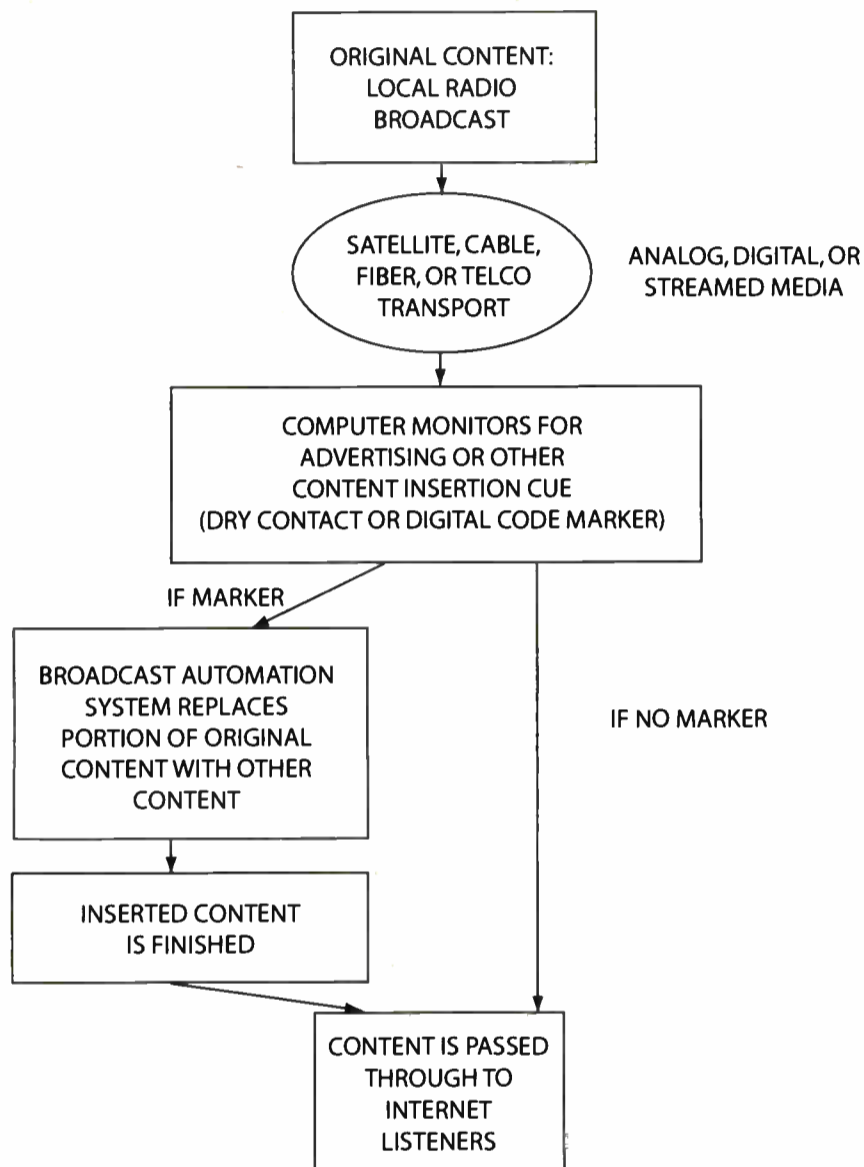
ORIGINAL CONTENT: LOCAL RADIO BROADCAST

SATELLITE, CABLE, FIBER, OR TELCO TRANSPORT

ANALOG, DIGITAL, OR STREAMED MEDIA

COMPUTER MONITORS FOR ADVERTISING OR OTHER CONTENT INSERTION CUE (DRY CONTACT OR DIGITAL CODE MARKER)

IF MARKER

BROADCAST AUTOMATION SYSTEM REPLACES PORTION OF ORIGINAL CONTENT WITH OTHER CONTENT

IF NO MARKER

INSERTED CONTENT IS FINISHED

CONTENT IS PASSED THROUGH TO INTERNET LISTENERS